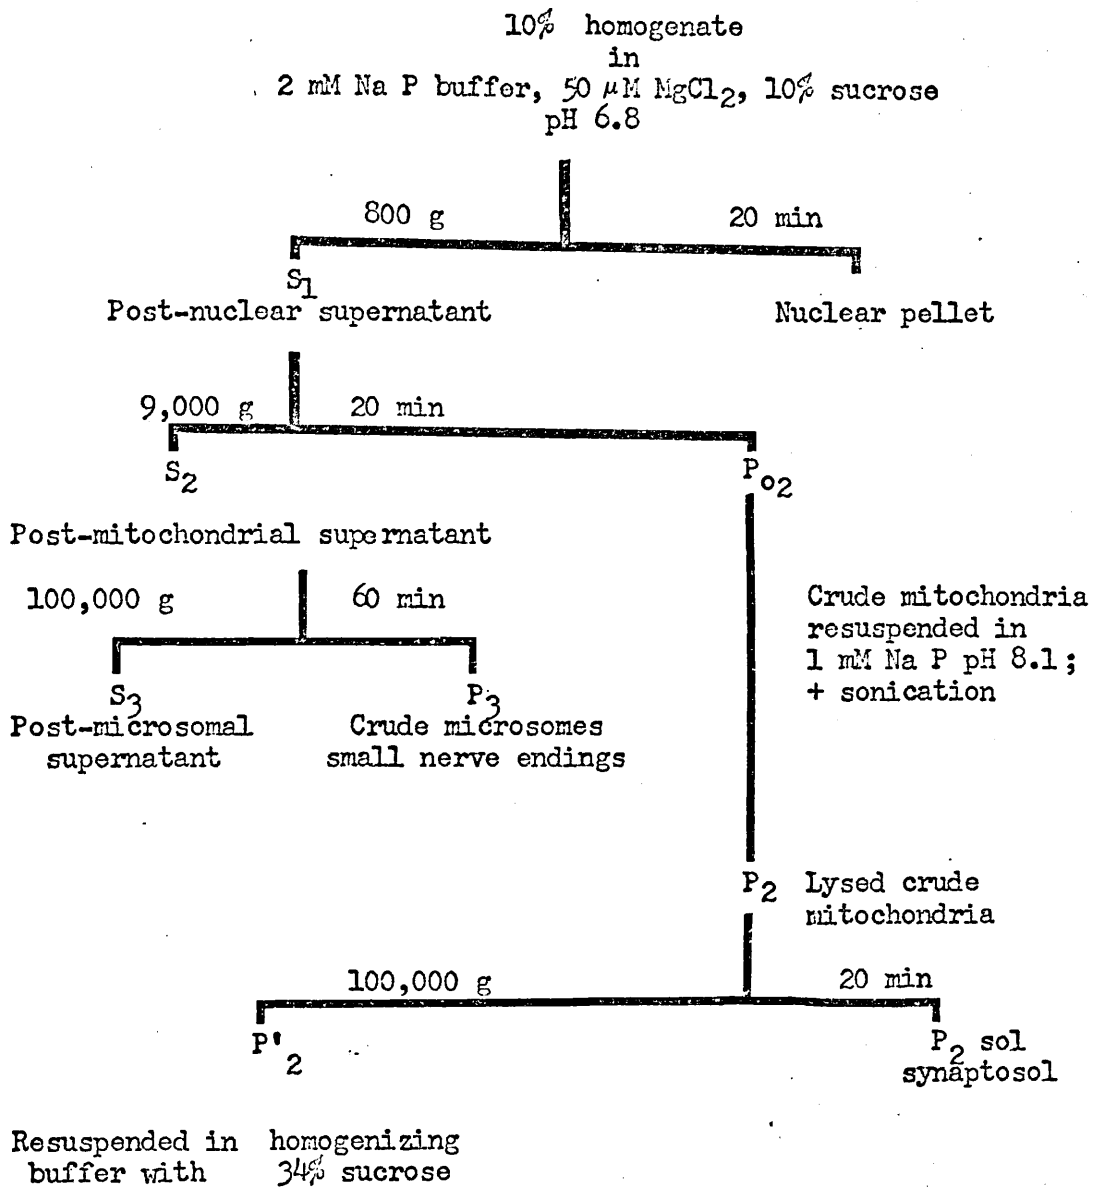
10% homogenate
in
2 mM Na P buffer, 50 $\mu$M $MgCl_2$, 10% sucrose
pH 6.8

800 g 20 min

$S_1$
Post-nuclear supernatant

Nuclear pellet

9,000 g 20 min

$S_2$

$P_{o2}$

Post-mitochondrial supernatant

100,000 g 60 min

$S_3$
Post-microsomal supernatant

$P_3$
Crude microsomes small nerve endings

Crude mitochondria resuspended in 1 mM Na P pH 8.1; + sonication

$P_2$ Lysed crude mitochondria

100,000 g 20 min

$P'_2$

$P_2$ sol synaptosol

Resuspended in homogenizing buffer with 34% sucrose